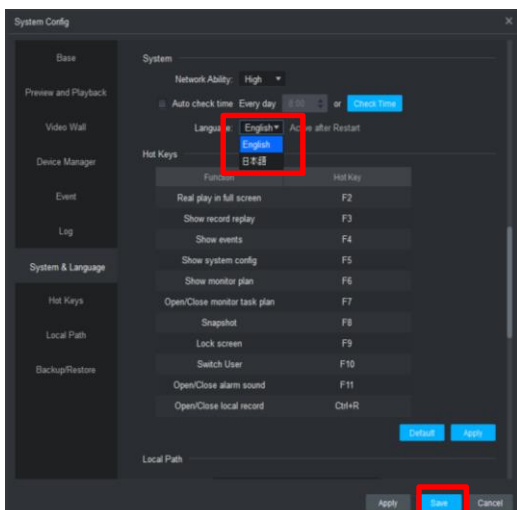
System Config

×

Base

Preview and Playback

Video Wall

Device Manager

Event

Log

System & Language

Hot Keys

Local Path

Backup/Restore

System

Network Ability: High

Auto check time Every day 8:00 or Check Time

Langua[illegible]e: English Ac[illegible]e after Restart

English

日本語

Hot Keys

| Function | Hot Key |
|---|---|
| Real play in full screen | F2 |
| Show record replay | F3 |
| Show events | F4 |
| Show system config | F5 |
| Show monitor plan | F6 |
| Open/Close monitor task plan | F7 |
| Snapshot | F8 |
| Lock screen | F9 |
| Switch User | F10 |
| Open/Close alarm sound | F11 |
| Open/Close local record | Ctrl+R |

Default Apply

Local Path

Apply Save Cancel